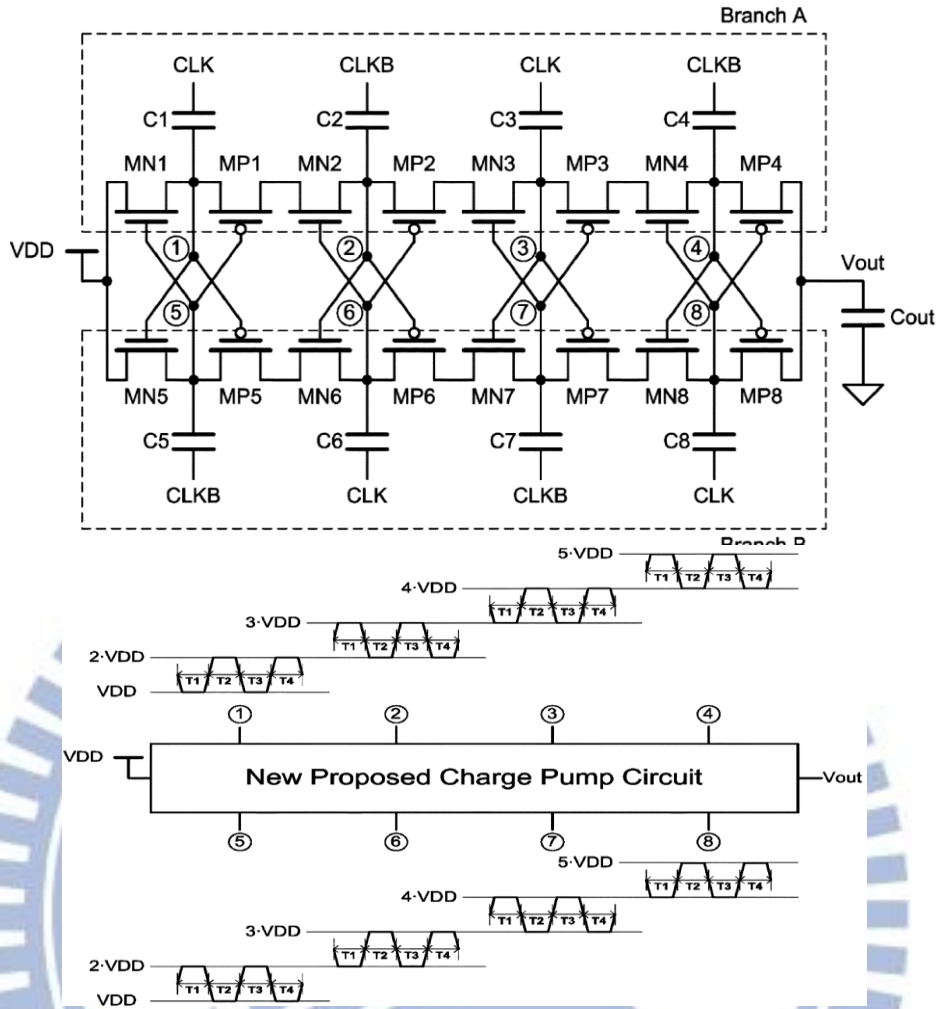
Branch A

CLK CLKB CLK CLKB

C1 C2 C3 C4

MN1 MP1 MN2 MP2 MN3 MP3 MN4 MP4

VDD

① ② ③ ④

⑤ ⑥ ⑦ ⑧

Vout

Cout

MN5 MP5 MN6 MP6 MN7 MP7 MN8 MP8

C5 C6 C7 C8

CLKB CLK CLKB CLK

Branch B

5·VDD
T1 T2 T3 T4
4·VDD
T1 T2 T3 T4
3·VDD
T1 T2 T3 T4
2·VDD
T1 T2 T3 T4
VDD

① ② ③ ④

VDD

New Proposed Charge Pump Circuit

Vout

⑤ ⑥ ⑦ ⑧

5·VDD
T1 T2 T3 T4
4·VDD
T1 T2 T3 T4
3·VDD
T1 T2 T3 T4
2·VDD
T1 T2 T3 T4
VDD